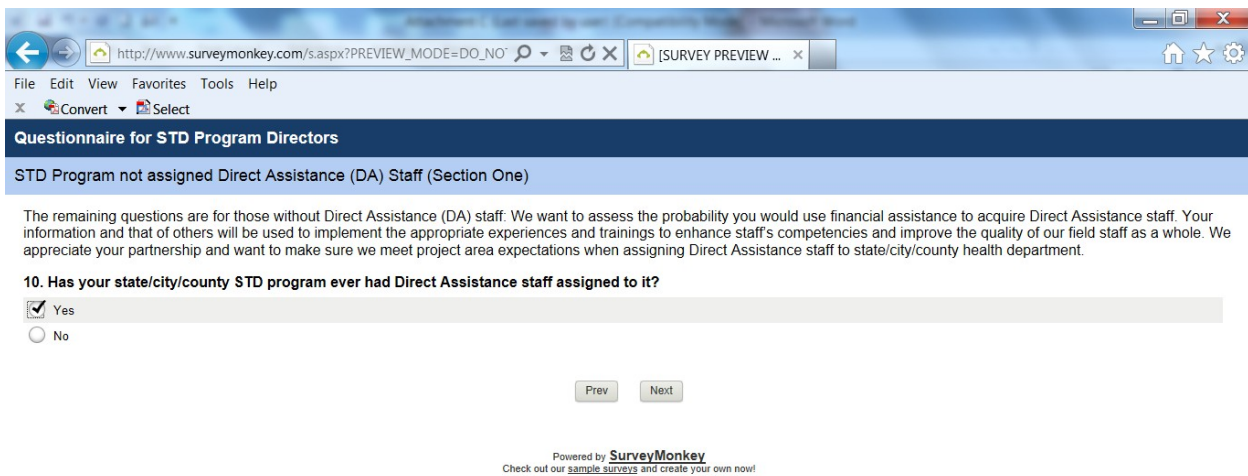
http://www.surveymonkey.com/s.aspx?PREVIEW_MODE=DO_NO [SURVEY PREVIEW ... ×

File Edit View Favorites Tools Help

× Convert ▾ Select

Questionnaire for STD Program Directors

STD Program not assigned Direct Assistance (DA) Staff (Section One)

The remaining questions are for those without Direct Assistance (DA) staff: We want to assess the probability you would use financial assistance to acquire Direct Assistance staff. Your information and that of others will be used to implement the appropriate experiences and trainings to enhance staff's competencies and improve the quality of our field staff as a whole. We appreciate your partnership and want to make sure we meet project area expectations when assigning Direct Assistance staff to state/city/county health department.

10. Has your state/city/county STD program ever had Direct Assistance staff assigned to it?

Yes

No

Prev Next

Powered by SurveyMonkey
Check out our sample surveys and create your own now!